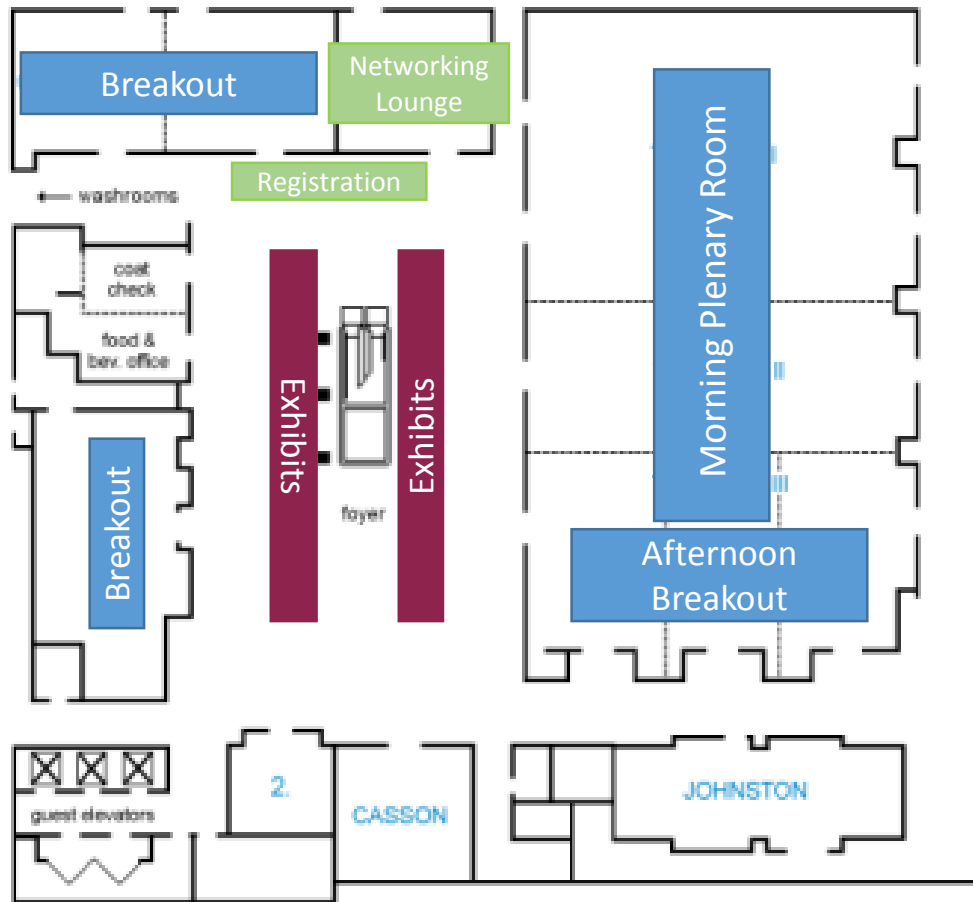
Breakout

Networking Lounge

Registration

← washrooms

coat check

food & bev. office

Breakout

Exhibits

Exhibits

foyer

Morning Plenary Room

I

II

III

Afternoon Breakout

guest elevators

2.

CASSON

JOHNSTON